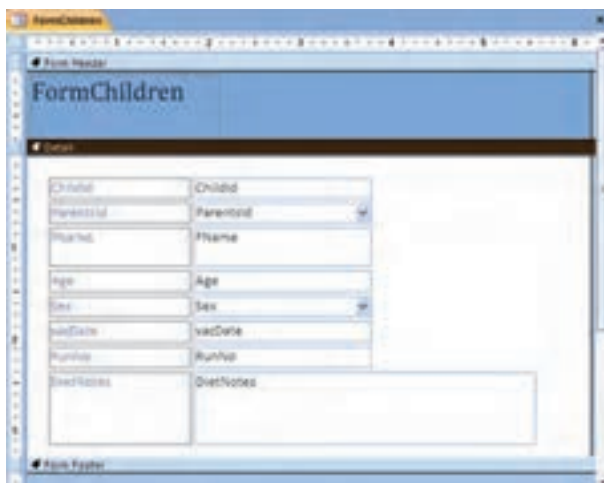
FormChildren

Form Header

FormChildren

Detail

| ChildId | ChildId |
|---|---|
| ParentId | ParentId |
| FName | FName |
| Age | Age |
| Sex | Sex |
| vacDate | vacDate |
| RunNo | RunNo |
| DietNotes | DietNotes |

Form Footer